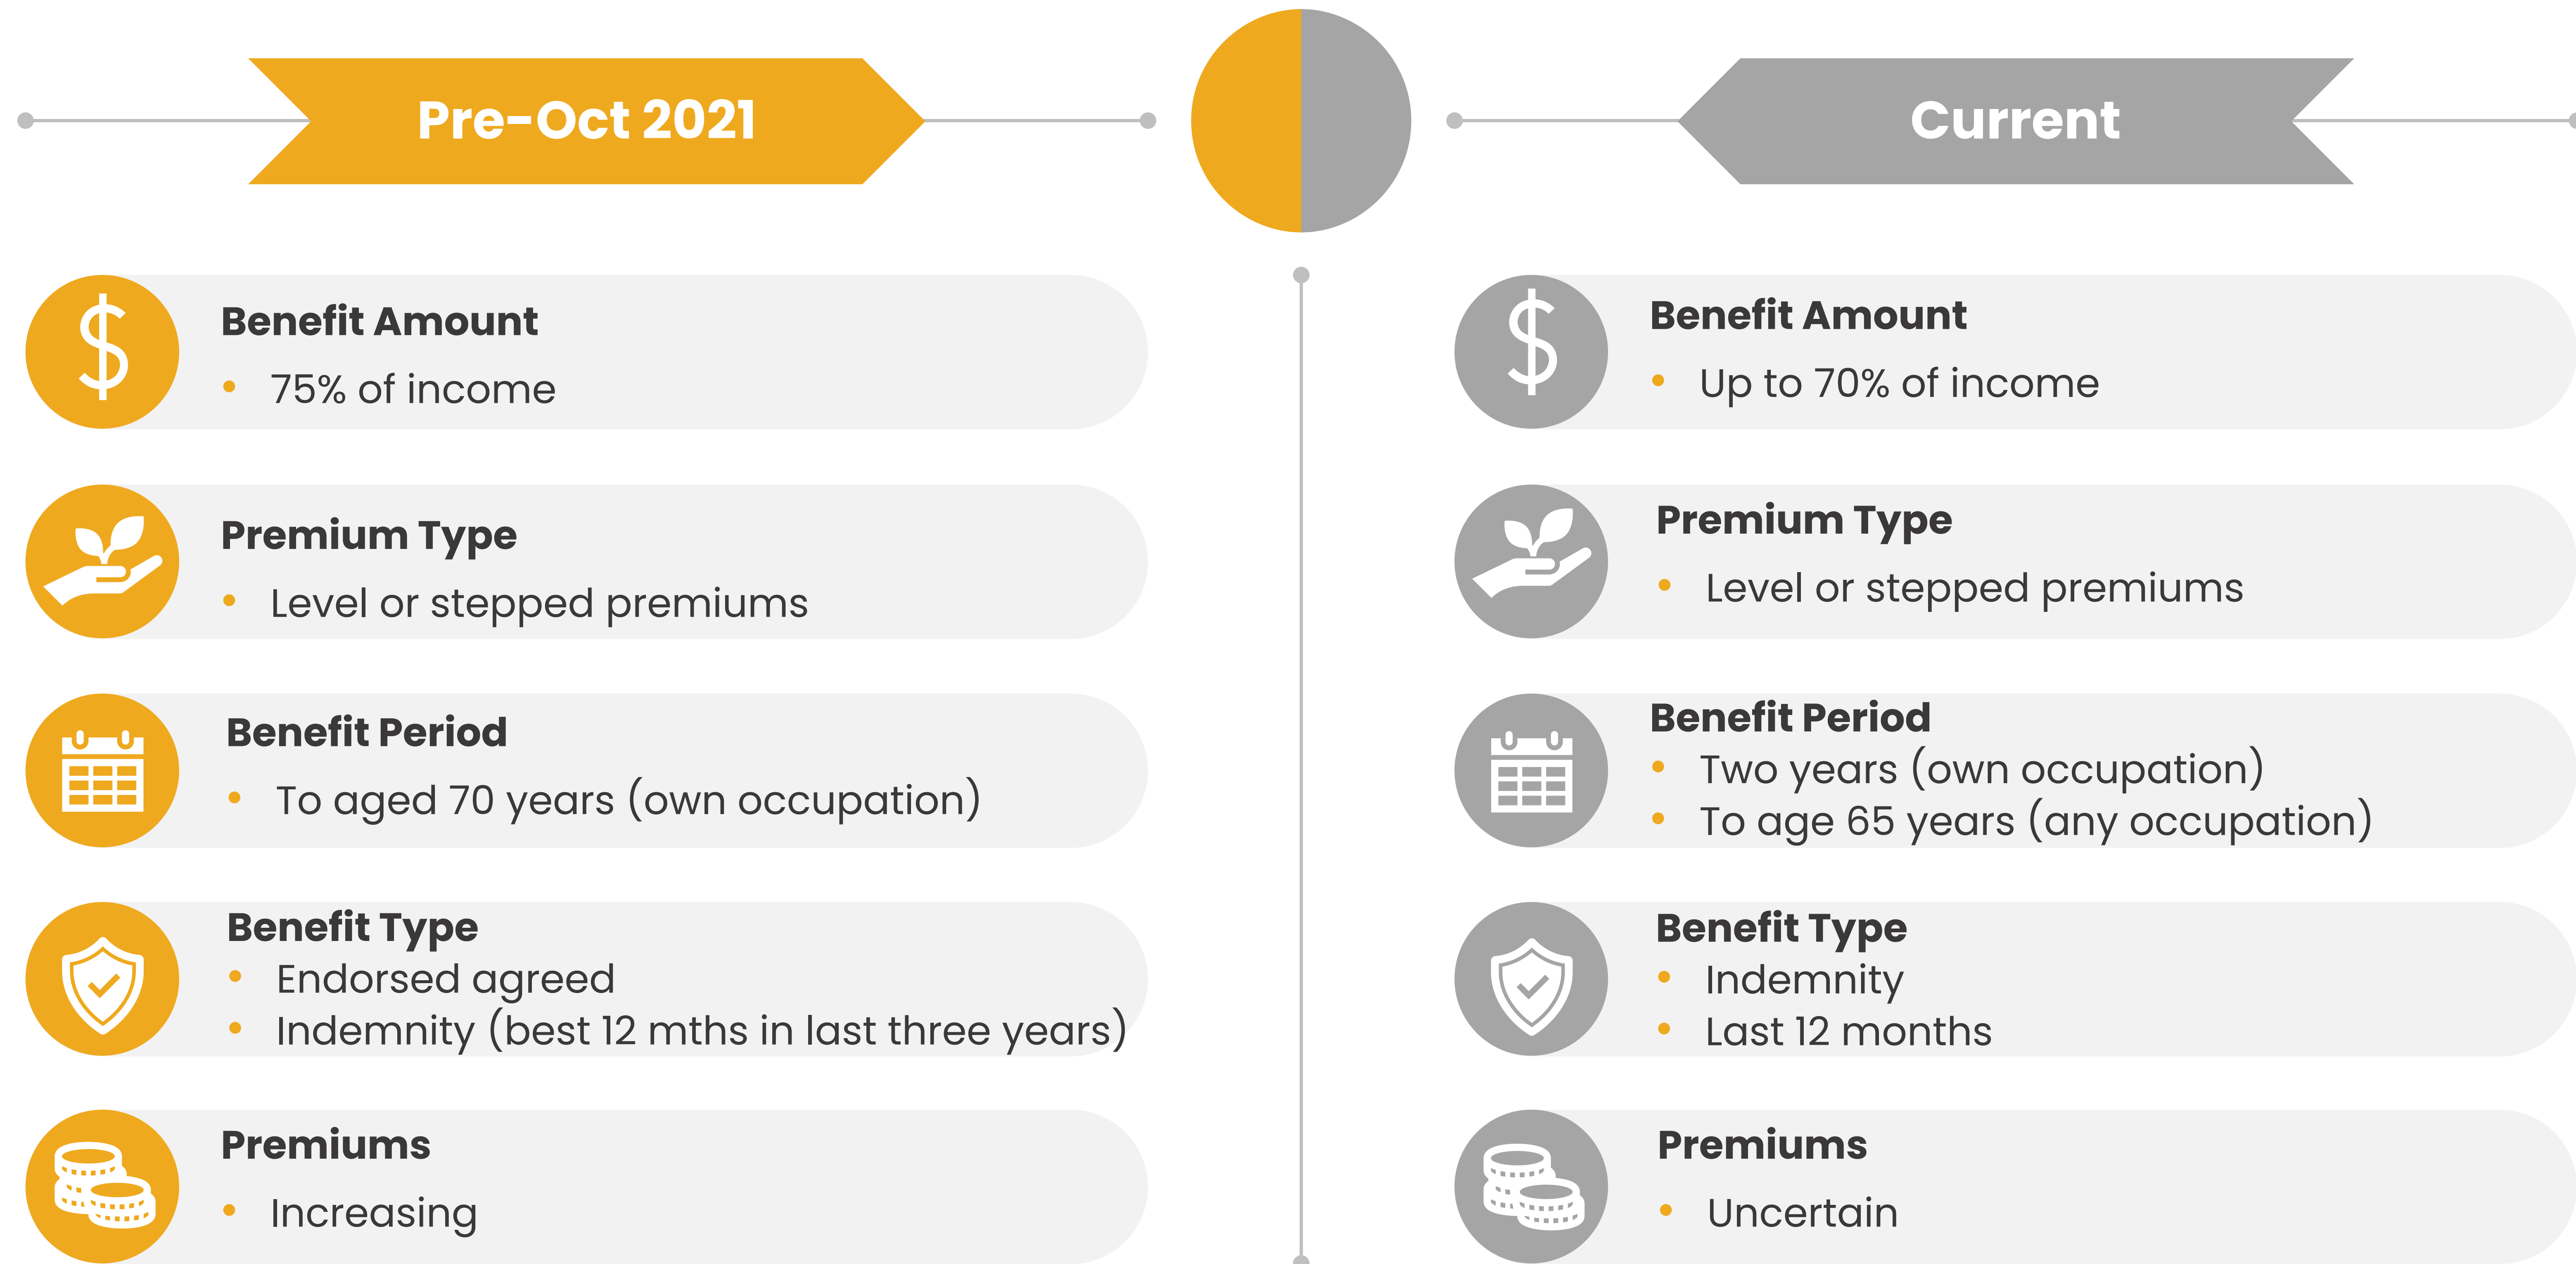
Pre-Oct 2021

Benefit Amount
• 75% of income

Premium Type
• Level or stepped premiums

Benefit Period
• To aged 70 years (own occupation)

Benefit Type
• Endorsed agreed
• Indemnity (best 12 mths in last three years)

Premiums
• Increasing

Current

Benefit Amount
• Up to 70% of income

Premium Type
• Level or stepped premiums

Benefit Period
• Two years (own occupation)
• To age 65 years (any occupation)

Benefit Type
• Indemnity
• Last 12 months

Premiums
• Uncertain